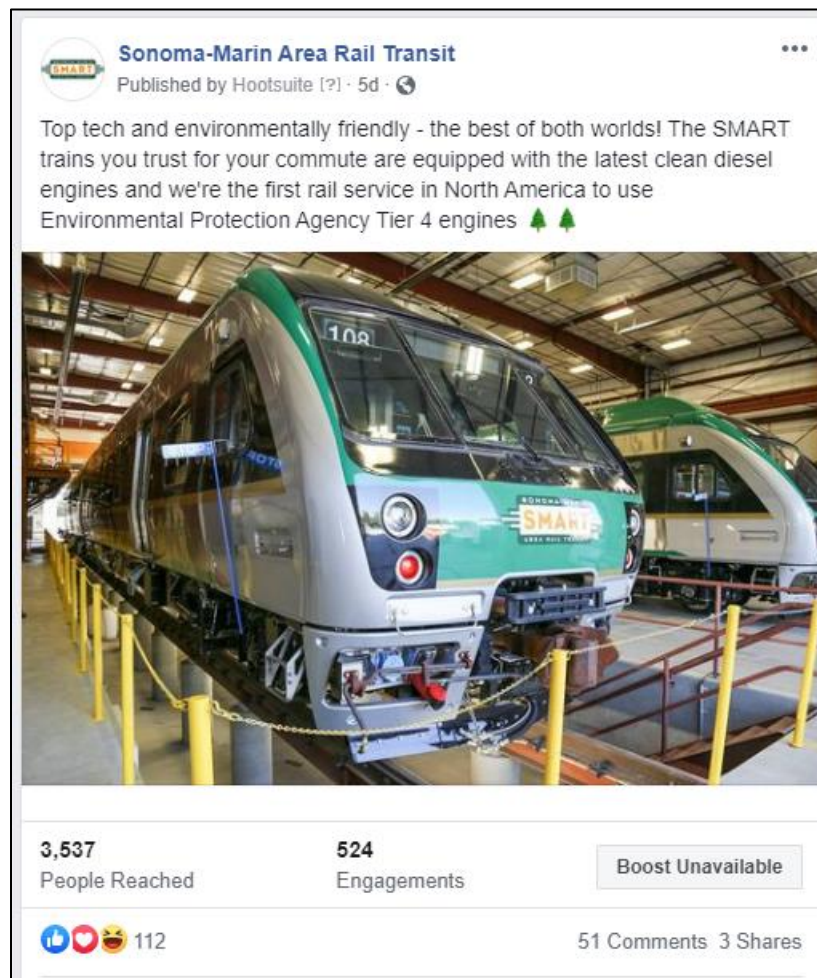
SMART

Sonoma-Marin Area Rail Transit
Published by Hootsuite [?] · 5d ·

Top tech and environmentally friendly - the best of both worlds! The SMART trains you trust for your commute are equipped with the latest clean diesel engines and we're the first rail service in North America to use Environmental Protection Agency Tier 4 engines 🌲🌲

108

SONOMA-MARIN
SMART
AREA RAIL TRANSIT

3,537
People Reached

524
Engagements

Boost Unavailable

112

51 Comments 3 Shares